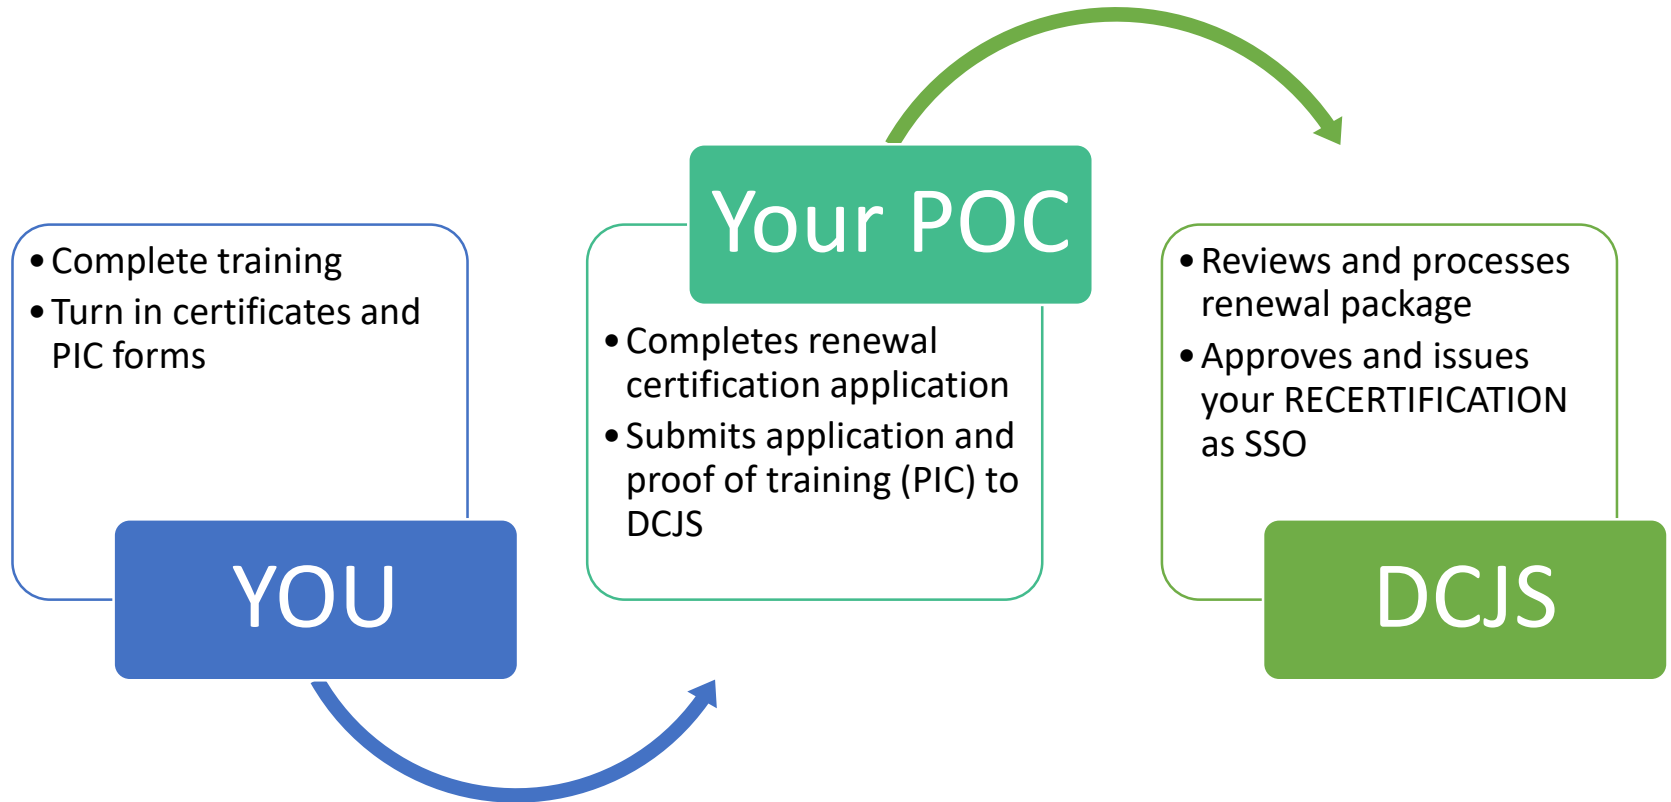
• Complete training
• Turn in certificates and PIC forms

YOU

Your POC

• Completes renewal certification application
• Submits application and proof of training (PIC) to DCJS

• Reviews and processes renewal package
• Approves and issues your RECERTIFICATION as SSO

DCJS